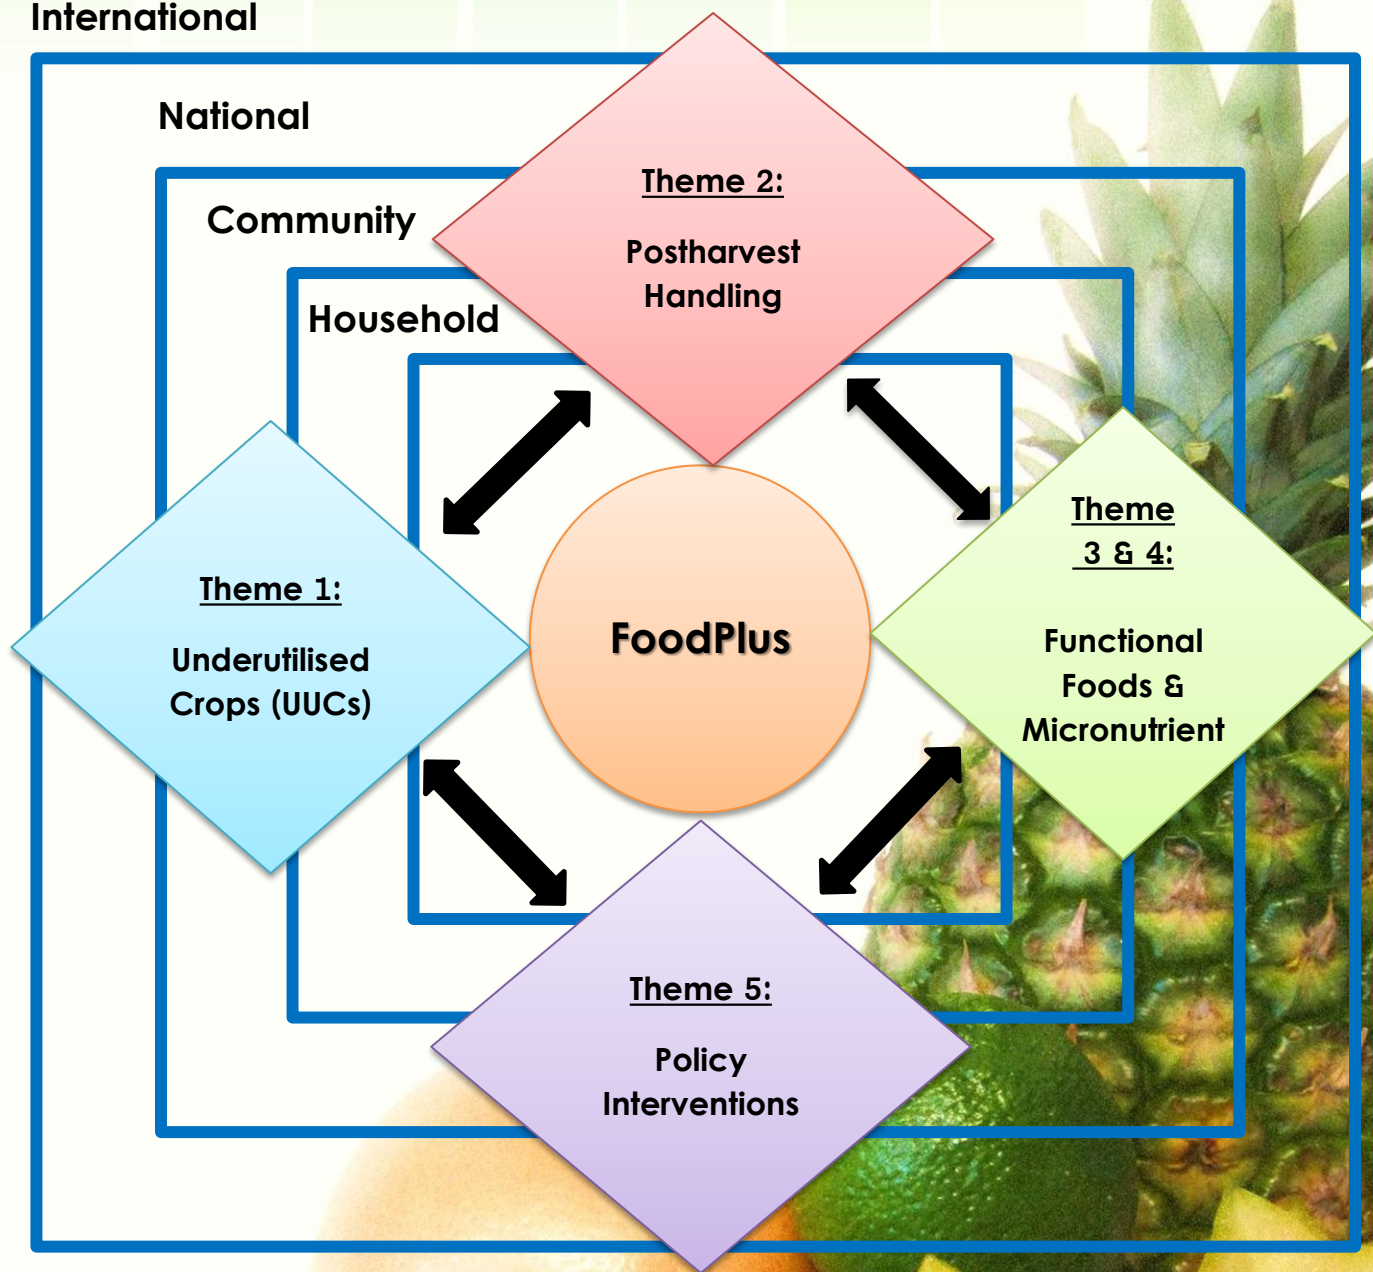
International

National

Community

Household

Theme 2:

Postharvest Handling

Theme 1:

Underutilised Crops (UUCs)

FoodPlus

Theme 3 & 4:

Functional Foods & Micronutrient

Theme 5:

Policy Interventions